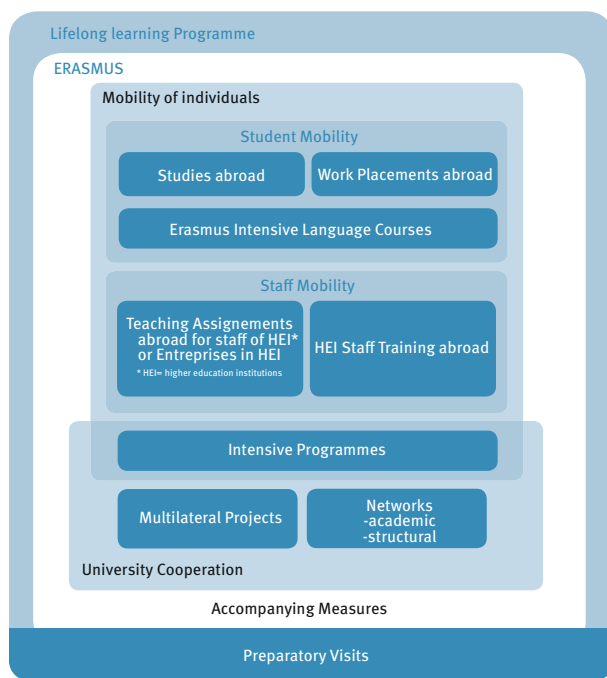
Lifelong learning Programme

ERASMUS

Mobility of individuals

Student Mobility

Studies abroad

Work Placements abroad

Erasmus Intensive Language Courses

Staff Mobility

Teaching Assignements abroad for staff of HEI* or Entreprises in HEI

* HEI= higher education institutions

HEI Staff Training abroad

Intensive Programmes

Multilateral Projects

Networks -academic -structural

University Cooperation

Accompanying Measures

Preparatory Visits